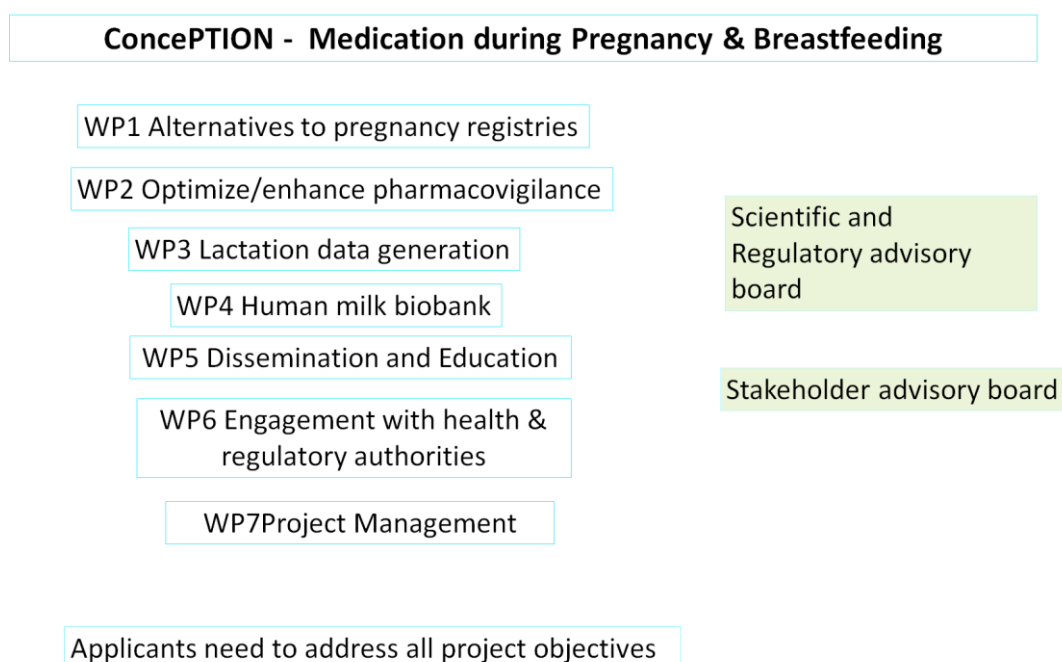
ConcePTION - Medication during Pregnancy & Breastfeeding

WP1 Alternatives to pregnancy registries

WP2 Optimize/enhance pharmacovigilance

WP3 Lactation data generation

WP4 Human milk biobank

WP5 Dissemination and Education

WP6 Engagement with health & regulatory authorities

WP7Project Management

Scientific and Regulatory advisory board

Stakeholder advisory board

Applicants need to address all project objectives